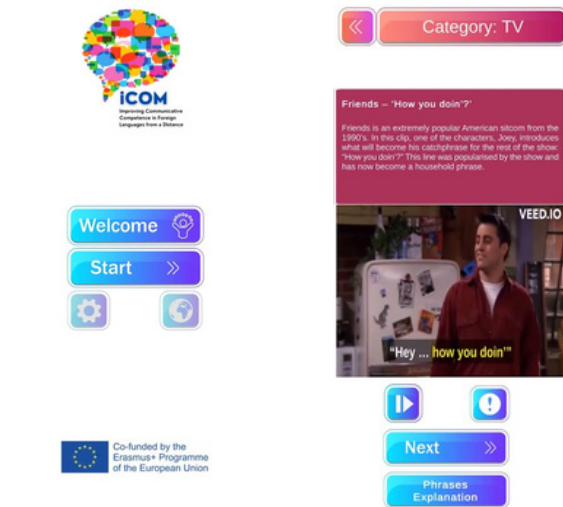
iCOM
Improving Communicative Competence in Foreign Languages from a Distance

Welcome

Start

Co-funded by the Erasmus+ Programme of the European Union

Category: TV

Friends – 'How you doin'?'

Friends is an extremely popular American sitcom from the 1990's. In this clip, one of the characters, Joey, introduces what will become his catchphrase for the rest of the show: "How you doin'?" This line was popularised by the show and has now become a household phrase.

VEED.IO

"Hey ... how you doin'"

Next

Phrases Explanation